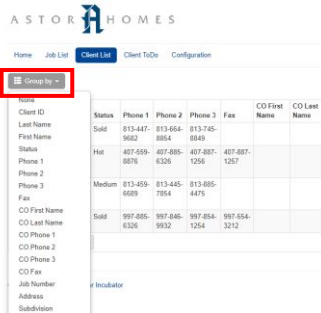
ASTOR HOMES

Home Job List Client List Client ToDo Configuration

Group by

None
Client ID
Last Name
First Name
Status
Phone 1
Phone 2
Phone 3
Fax
CO First Name
CO Last Name
CO Phone 1
CO Phone 2
CO Phone 3
CO Fax
Job Number
Address
Subdivision

| Status | Phone 1 | Phone 2 | Phone 3 | Fax | CO First Name | CO Last Name |
|---|---|---|---|---|---|---|
| Sold | 813-447-9682 | 813-664-8854 | 813-745-8849 | | | |
| Hot | 407-559-8876 | 407-885-6326 | 407-887-1256 | 407-887-1257 | | |
| Medium | 813-459-6689 | 813-445-7854 | 813-885-4475 | | | |
| Sold | 997-885-6326 | 997-846-9932 | 997-854-1254 | 997-654-3212 | | |

r Incubator